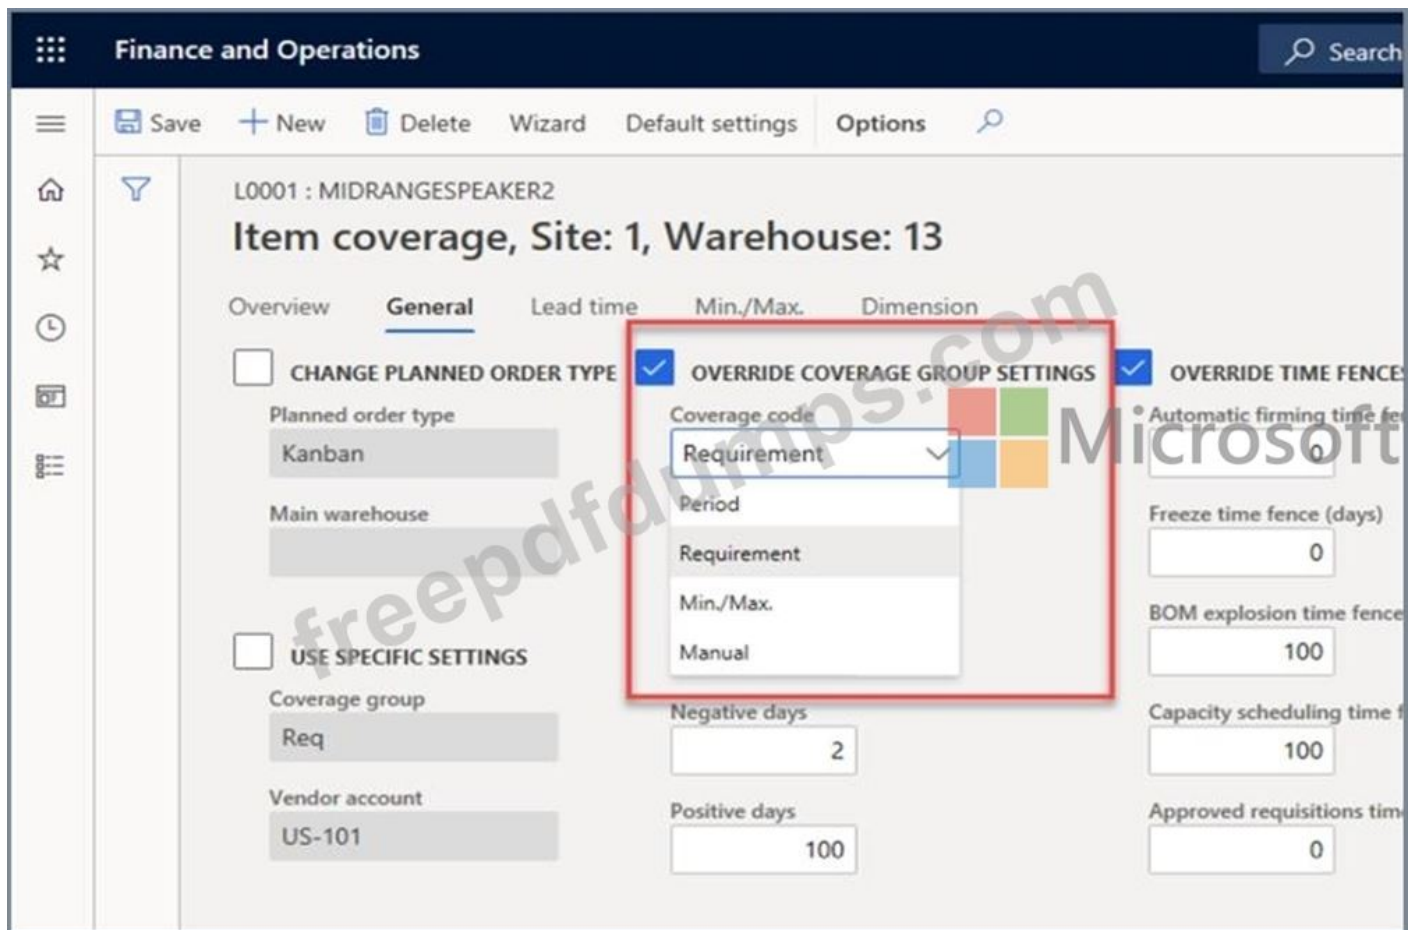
Finance and Operations

Search

Save + New Delete Wizard Default settings Options

L0001 : MIDRANGESPEAKER2

Item coverage, Site: 1, Warehouse: 13

Overview General Lead time Min./Max. Dimension

CHANGE PLANNED ORDER TYPE

Planned order type

Kanban

Main warehouse

USE SPECIFIC SETTINGS

Coverage group

Req

Vendor account

US-101

OVERRIDE COVERAGE GROUP SETTINGS

Coverage code

Requirement

Period

Requirement

Min./Max.

Manual

Negative days

2

Positive days

100

OVERRIDE TIME FENCE

Automatic firming time fe

0

Freeze time fence (days)

0

BOM explosion time fence

100

Capacity scheduling time f

100

Approved requisitions tim

0

freepdfdumps.com

Microsoft